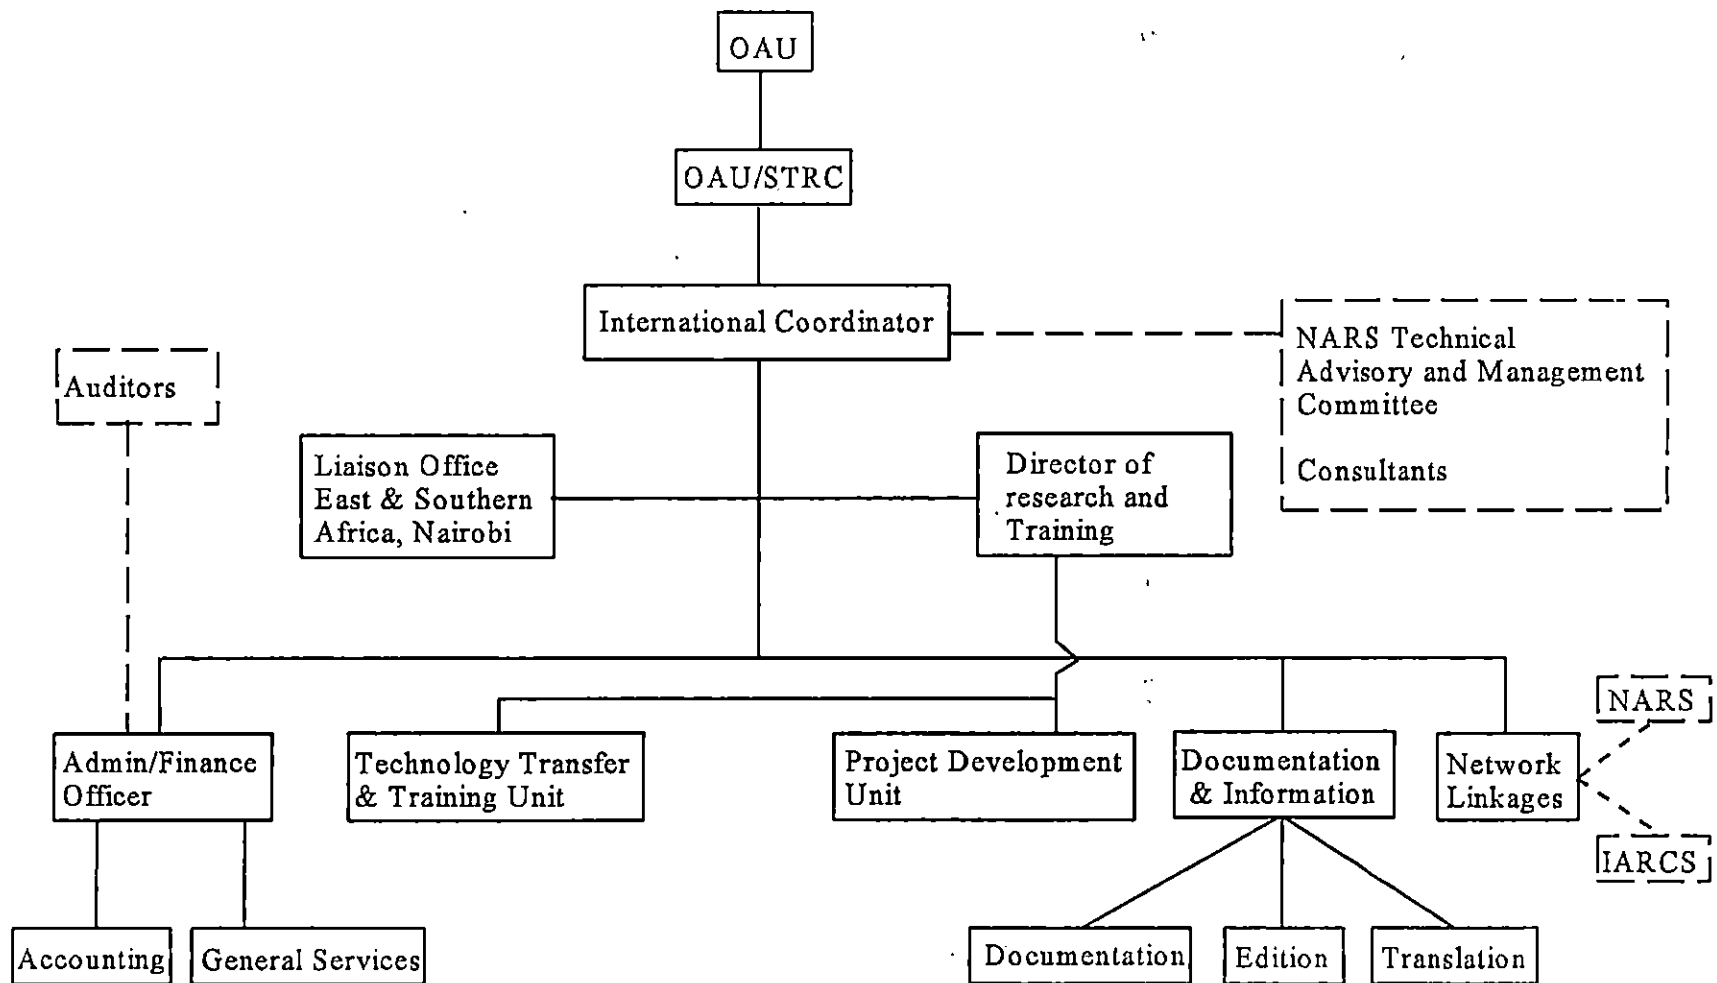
OAU

OAU/STRC

International Coordinator

NARS Technical Advisory and Management Committee

Consultants

Auditors

Liaison Office East & Southern Africa, Nairobi

Director of research and Training

Admin/Finance Officer

Technology Transfer & Training Unit

Project Development Unit

Documentation & Information

Network Linkages

NARS

IARCS

Accounting

General Services

Documentation

Edition

Translation